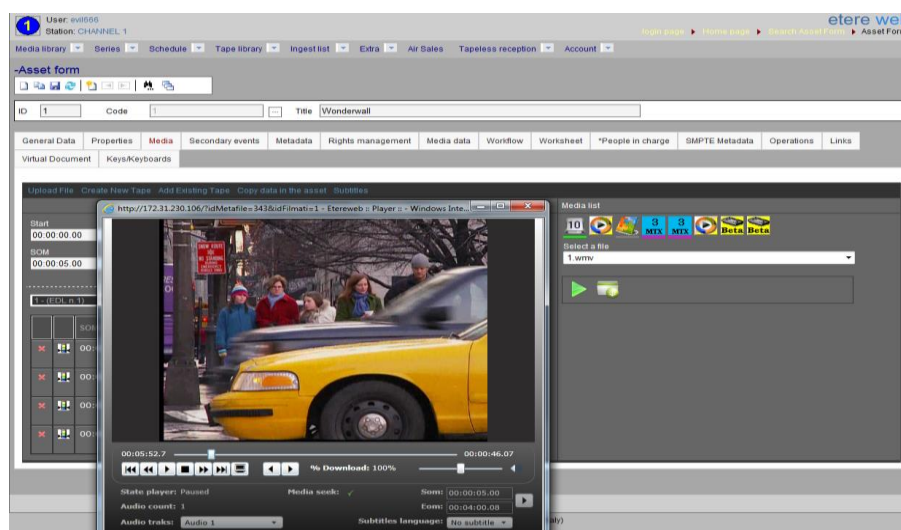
1 User: evil666
Station: CHANNEL 1

etere we

login page ▸ Home page ▸ Search Asset Form ▸ Asset For

Media library Series Schedule Tape library Ingest list Extra Air Sales Tapeless reception Account

-Asset form

ID 1 Code 1 Title Wonderwall

General Data Properties Media Secondary events Metadata Rights management Media data Workflow Worksheet *People in charge SMPTE Metadata Operations Links
Virtual Document Keys/Keyboards

Upload File Create New Tape Add Existing Tape Copy data in the asset Subtitles

Start
00:00:00.00
SOM
00:00:05.00

1 - (EDL n.1)

SOM
00:
00:
00:
00:

http://172.31.230.106/?idMetafile=343&idFilmati=1 - Etereweb :: Player :: - Windows Inte...

00:05:52.7 00:00:46.07

% Download: 100%

State player: Paused
Audio count: 1
Audio traks: Audio 1

Media seek: ✓
Som: 00:00:05.00
Eom: 00:04:00.08
Subtitles language: No subtitle

Media list
10 3 MTX 3 MTX Beta Beta
Select a file
1.wmv

ialy)